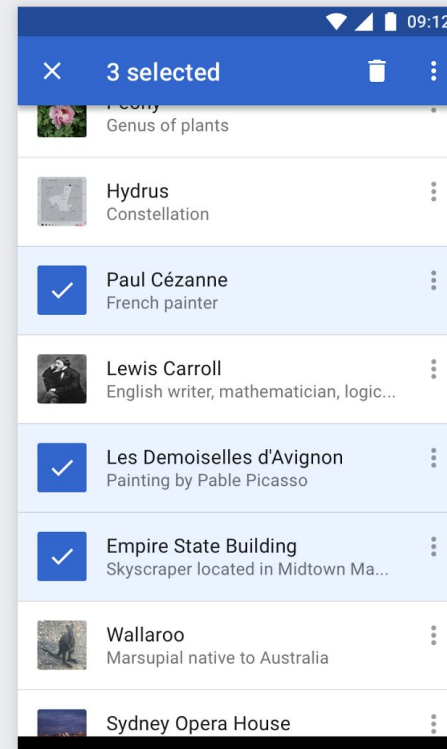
09:12

3 selected

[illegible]
Genus of plants

Hydrus
Constellation

Paul Cézanne
French painter

Lewis Carroll
English writer, mathematician, logic...

Les Demoiselles d'Avignon
Painting by Pable Picasso

Empire State Building
Skyscraper located in Midtown Ma...

Wallaroo
Marsupial native to Australia

Sydney Opera House